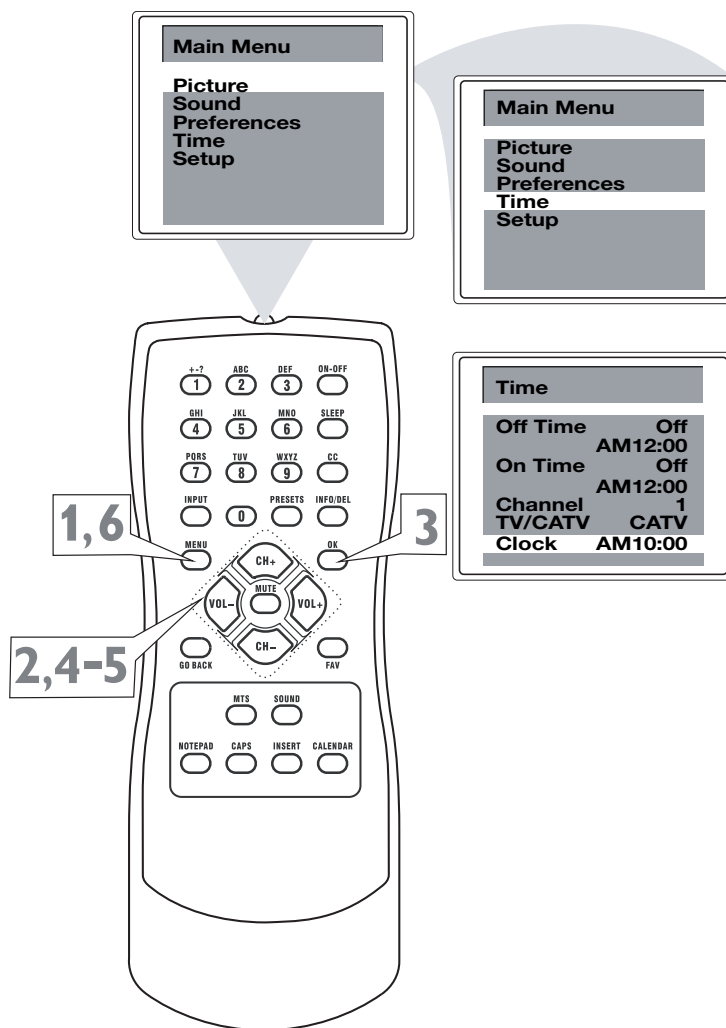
Main Menu

Picture
Sound
Preferences
Time
Setup

Main Menu

Picture
Sound
Preferences
Time
Setup

+-? 1 ABC 2 DEF 3 ON-OFF
GHI 4 JKL 5 MNO 6 SLEEP
PQRS 7 TUV 8 WXYZ 9 CC
INPUT 0 PRESETS INFO/DEL

1,6

MENU

CH+

OK

3

VOL– MUTE VOL+

2,4-5

CH–

GO BACK

FAV

MTS SOUND

NOTEPAD CAPS INSERT CALENDAR

Time

Off Time Off
AM12:00
On Time Off
AM12:00
Channel 1
TV/CATV CATV
Clock AM10:00